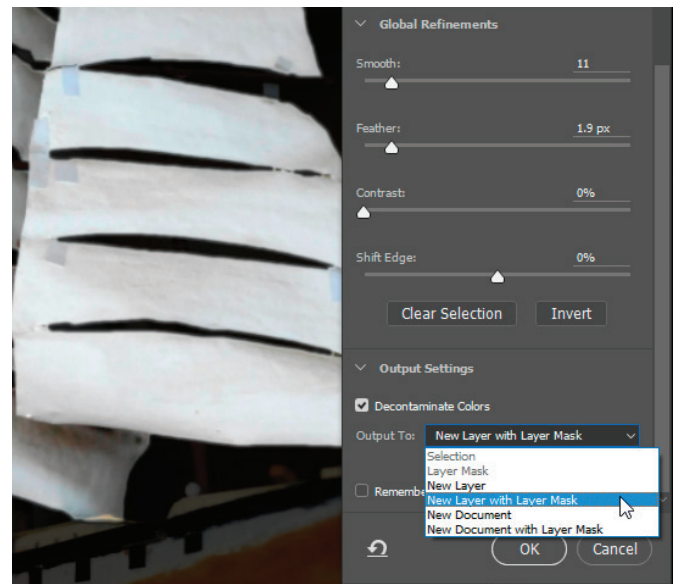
Global Refinements

Smooth: 11

Feather: 1.9 px

Contrast: 0%

Shift Edge: 0%

Clear Selection

Invert

Output Settings

Decontaminate Colors

Output To: New Layer with Layer Mask

Selection
Layer Mask
New Layer
New Layer with Layer Mask
New Document
New Document with Layer Mask

Rememb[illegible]

OK

Cancel